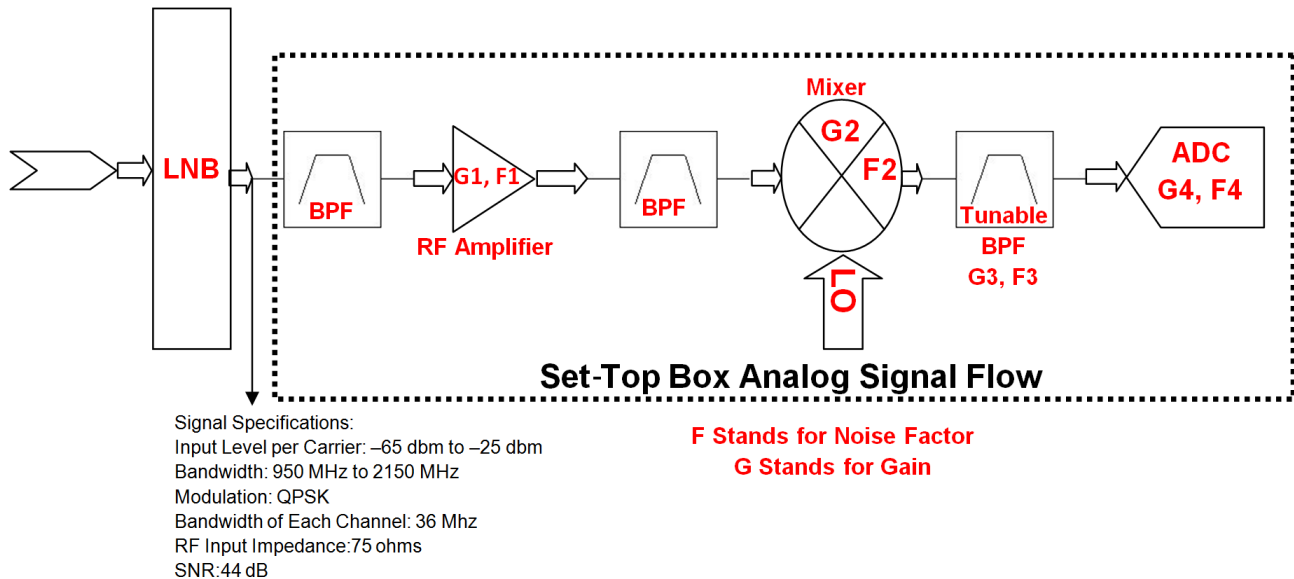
LNB

BPF

G1, F1

RF Amplifier

BPF

Mixer

G2

F2

LO

Tunable BPF G3, F3

ADC G4, F4

Set-Top Box Analog Signal Flow

Signal Specifications:
Input Level per Carrier: –65 dbm to –25 dbm
Bandwidth: 950 MHz to 2150 MHz
Modulation: QPSK
Bandwidth of Each Channel: 36 Mhz
RF Input Impedance:75 ohms
SNR:44 dB

F Stands for Noise Factor
G Stands for Gain